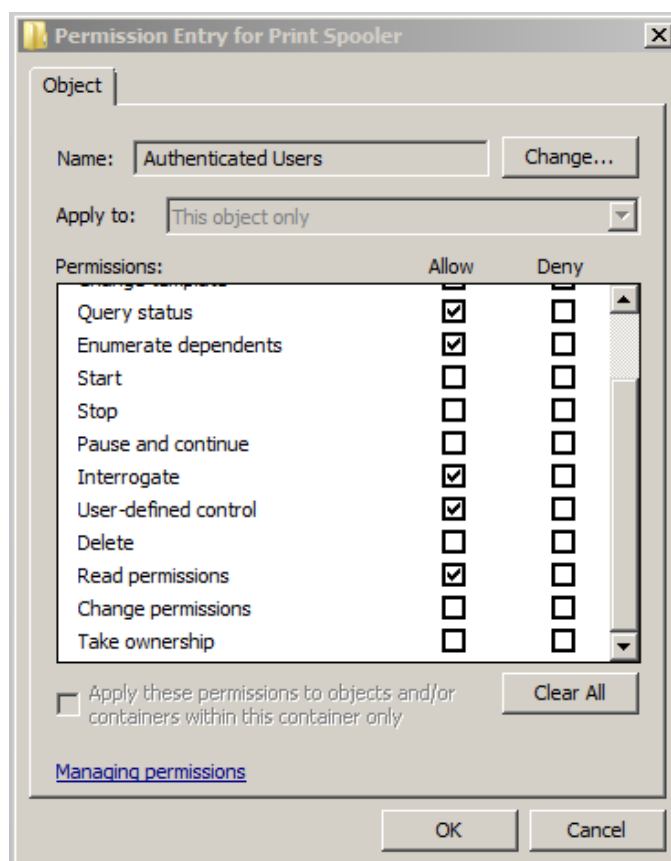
Permission Entry for Print Spooler

Object

Name: Authenticated Users

Change...

Apply to: This object only

| Permissions: | Allow | Deny |
|---|---|---|
| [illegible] | | |
| Query status | ☑ | ☐ |
| Enumerate dependents | ☑ | ☐ |
| Start | ☐ | ☐ |
| Stop | ☐ | ☐ |
| Pause and continue | ☐ | ☐ |
| Interrogate | ☑ | ☐ |
| User-defined control | ☑ | ☐ |
| Delete | ☐ | ☐ |
| Read permissions | ☑ | ☐ |
| Change permissions | ☐ | ☐ |
| Take ownership | ☐ | ☐ |

Apply these permissions to objects and/or containers within this container only

Clear All

Managing permissions

OK

Cancel